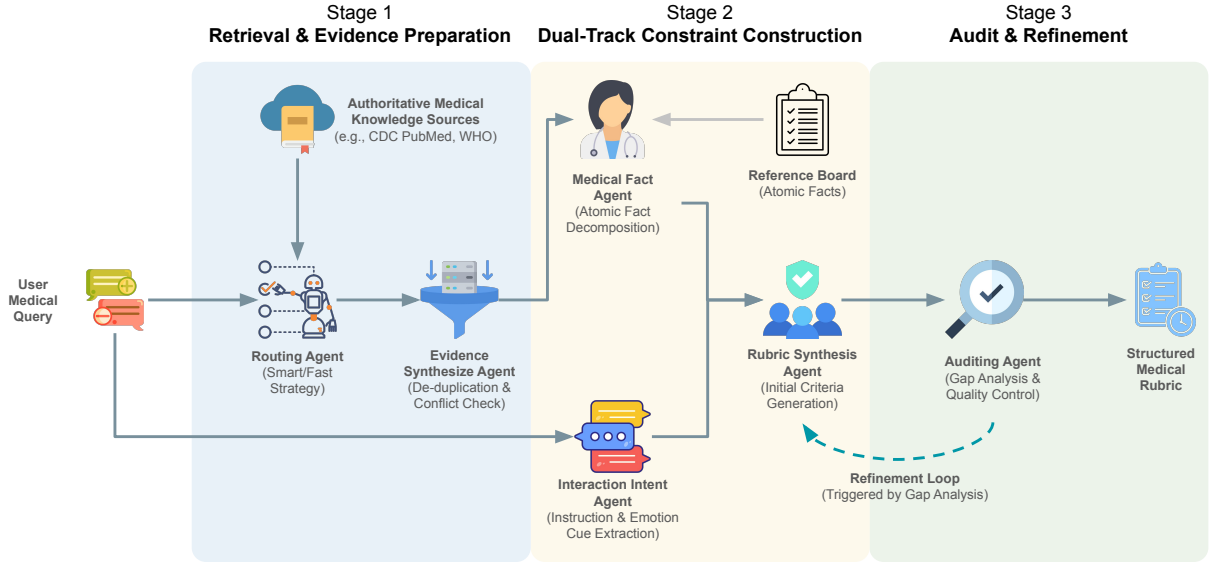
Stage 1
Retrieval & Evidence Preparation

Stage 2
Dual-Track Constraint Construction

Stage 3
Audit & Refinement

Authoritative Medical Knowledge Sources
(e.g., CDC PubMed, WHO)

User Medical Query

Routing Agent
(Smart/Fast Strategy)

Evidence Synthesize Agent
(De-duplication & Conflict Check)

Medical Fact Agent
(Atomic Fact Decomposition)

Reference Board
(Atomic Facts)

Rubric Synthesis Agent
(Initial Criteria Generation)

Interaction Intent Agent
(Instruction & Emotion Cue Extraction)

Auditing Agent
(Gap Analysis & Quality Control)

Structured Medical Rubric

Refinement Loop
(Triggered by Gap Analysis)